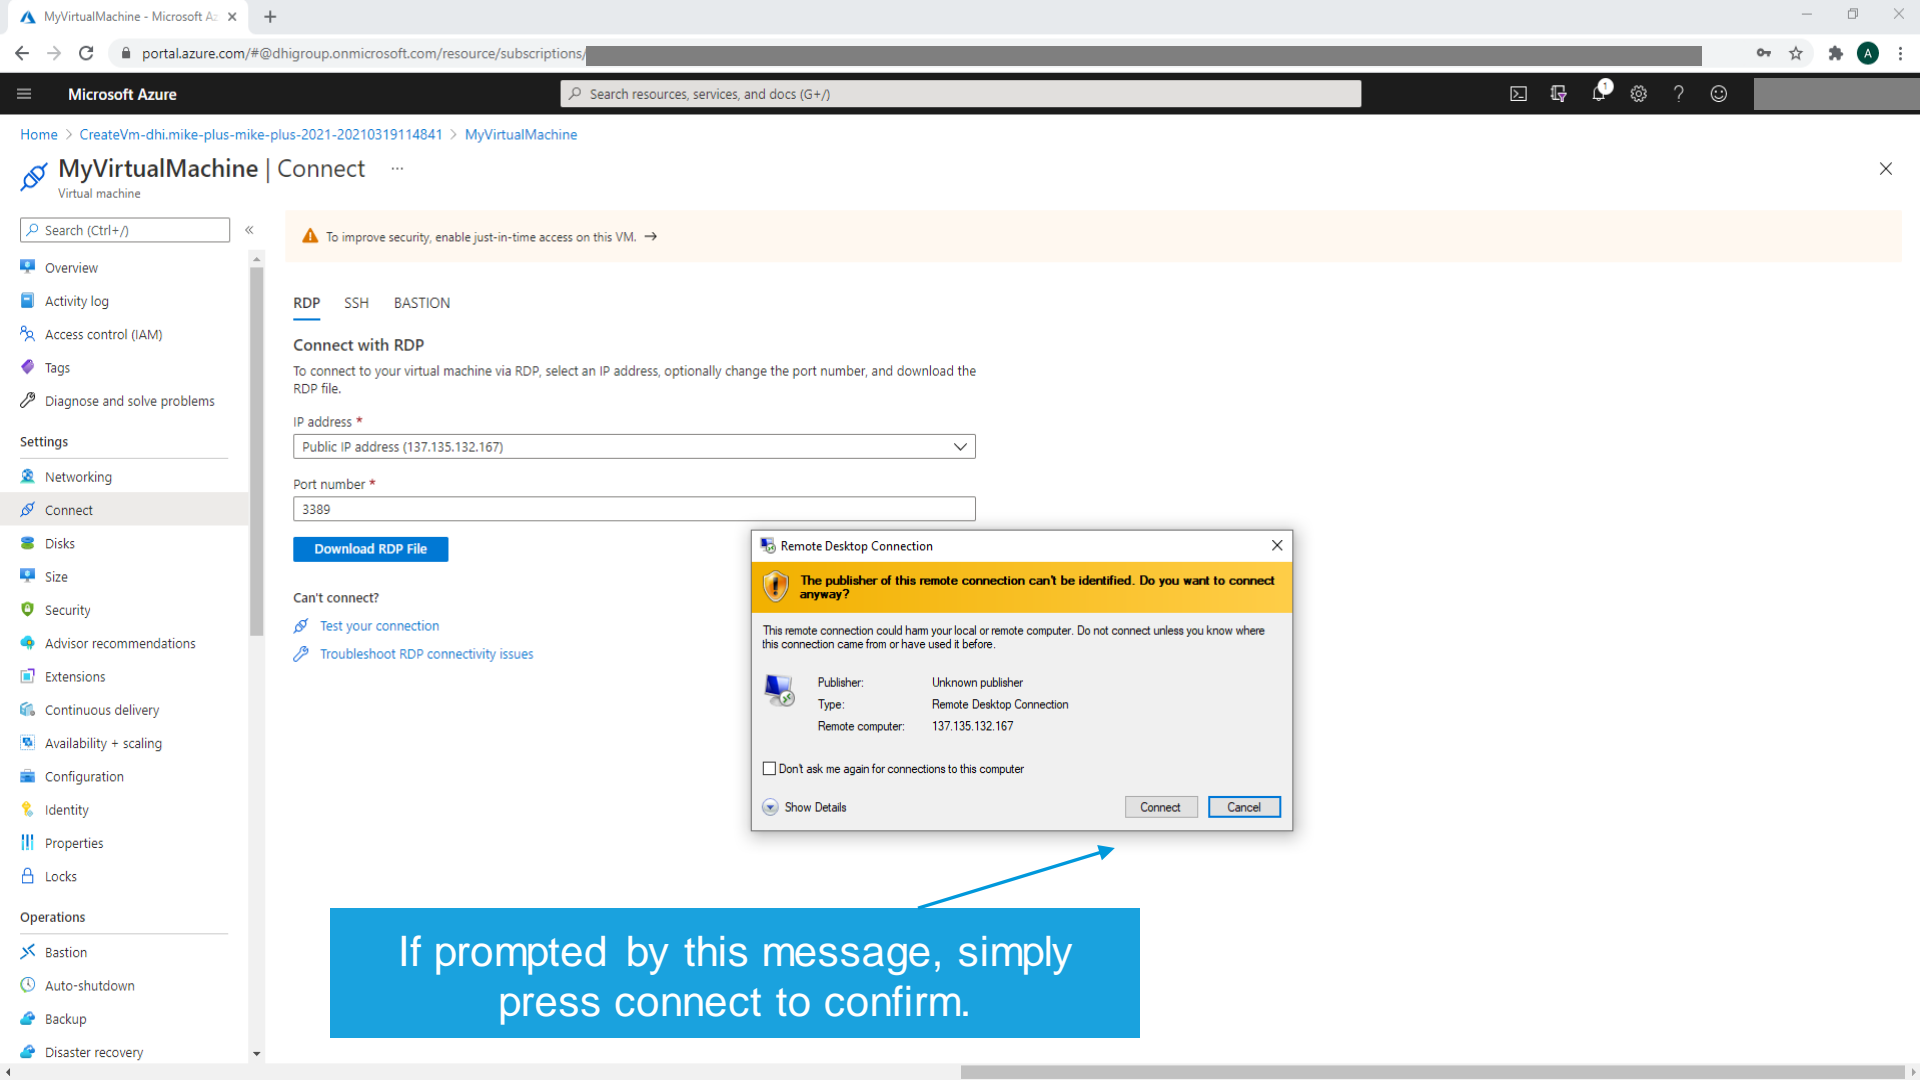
MyVirtualMachine - Microsoft Az ×
+

portal.azure.com/#@dhigroup.onmicrosoft.com/resource/subscriptions/

Microsoft Azure
Search resources, services, and docs (G+/)

Home > CreateVm-dhi.mike-plus-mike-plus-2021-20210319114841 > MyVirtualMachine

MyVirtualMachine | Connect ...
Virtual machine

Search (Ctrl+/)
Overview
Activity log
Access control (IAM)
Tags
Diagnose and solve problems
Settings
Networking
Connect
Disks
Size
Security
Advisor recommendations
Extensions
Continuous delivery
Availability + scaling
Configuration
Identity
Properties
Locks
Operations
Bastion
Auto-shutdown
Backup
Disaster recovery

To improve security, enable just-in-time access on this VM. →

RDP SSH BASTION

Connect with RDP

To connect to your virtual machine via RDP, select an IP address, optionally change the port number, and download the RDP file.

IP address *
Public IP address (137.135.132.167)

Port number *
3389

Download RDP File

Can't connect?
Test your connection
Troubleshoot RDP connectivity issues

Remote Desktop Connection

The publisher of this remote connection can't be identified. Do you want to connect anyway?

This remote connection could harm your local or remote computer. Do not connect unless you know where this connection came from or have used it before.

Publisher: Unknown publisher
Type: Remote Desktop Connection
Remote computer: 137.135.132.167

Don't ask me again for connections to this computer

Show Details
Connect Cancel

If prompted by this message, simply press connect to confirm.